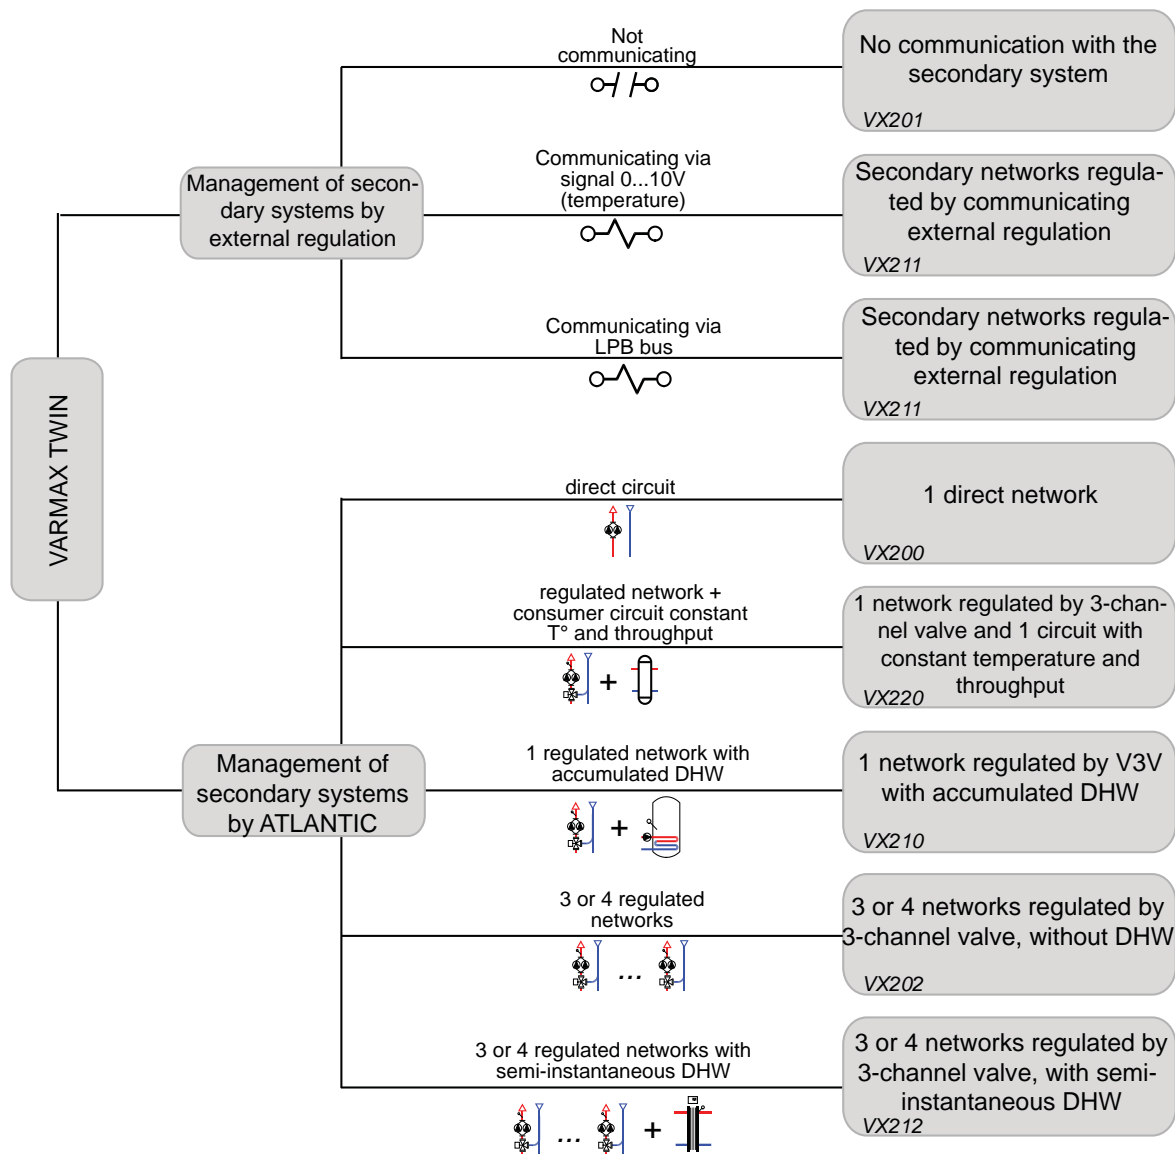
VARMAX TWIN

Management of secondary systems by external regulation

Not communicating

No communication with the secondary system

VX201

Communicating via signal 0...10V (temperature)

Secondary networks regulated by communicating external regulation

VX211

Communicating via LPB bus

Secondary networks regulated by communicating external regulation

VX211

Management of secondary systems by ATLANTIC

direct circuit

1 direct network

VX200

regulated network + consumer circuit constant T° and throughput

+

1 network regulated by 3-channel valve and 1 circuit with constant temperature and throughput

VX220

1 regulated network with accumulated DHW

+

1 network regulated by V3V with accumulated DHW

VX210

3 or 4 regulated networks

...

3 or 4 networks regulated by 3-channel valve, without DHW

VX202

3 or 4 regulated networks with semi-instantaneous DHW

... +

3 or 4 networks regulated by 3-channel valve, with semi-instantaneous DHW

VX212